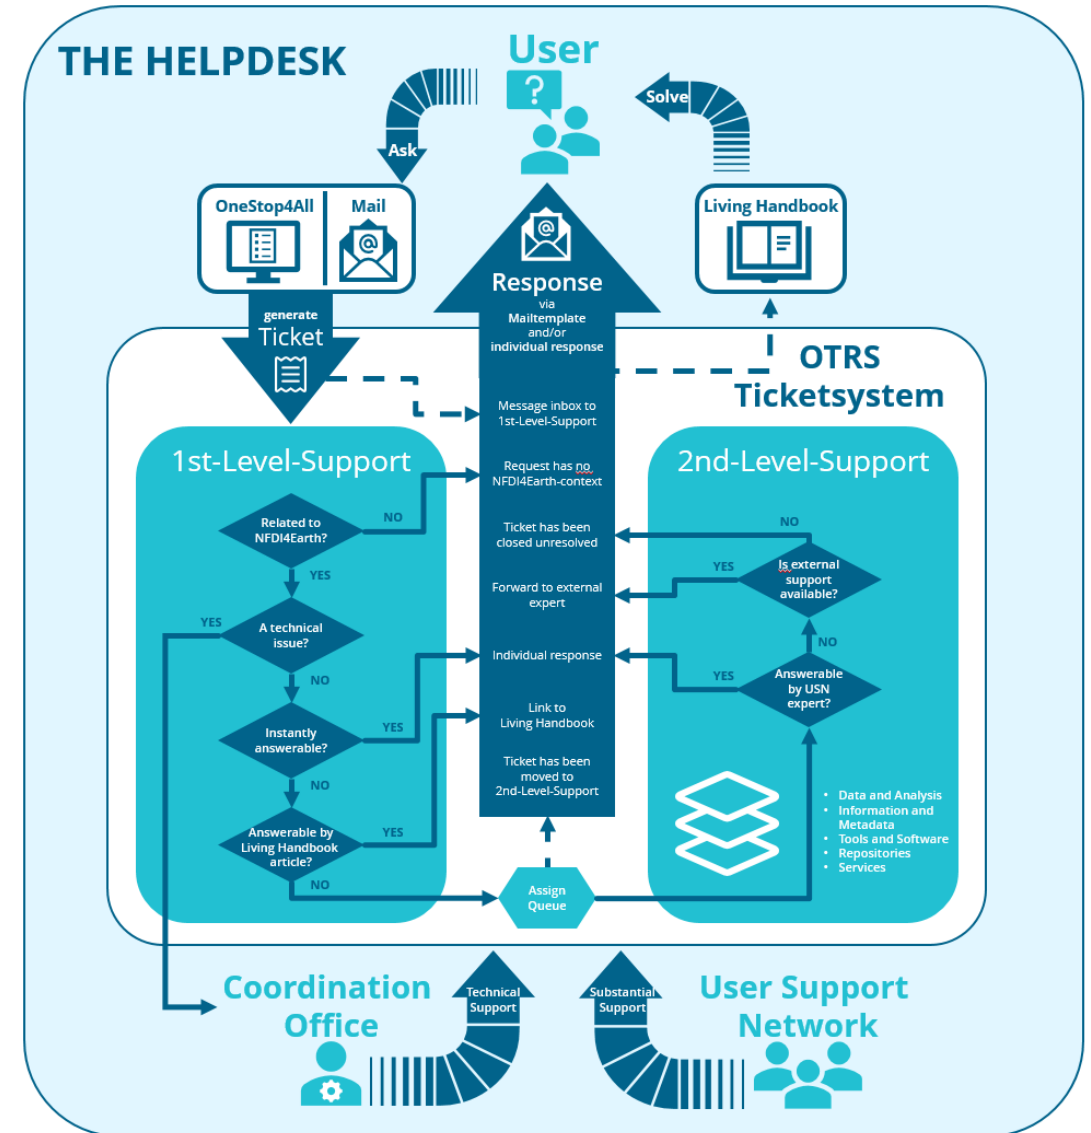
THE HELPDESK

User

Ask

Solve

OneStop4All

Mail

Living Handbook

Response
via
Mailtemplate
and/or
individual response

generate
Ticket

OTRS
Ticketsystem

Message inbox to 1st-Level-Support

Request has no NFDI4Earth-context

Ticket has been closed unresolved

Forward to external expert

Individual response

Link to Living Handbook

Ticket has been moved to 2nd-Level-Support

1st-Level-Support

Related to NFDI4Earth?

NO

YES

A technical issue?

YES

NO

Instantly answerable?

YES

NO

Answerable by Living Handbook article?

YES

NO

Assign Queue

2nd-Level-Support

NO

Is external support available?

YES

NO

Answerable by USN expert?

YES

- Data and Analysis
- Information and Metadata
- Tools and Software
- Repositories
- Services

Coordination Office

Technical Support

Substantial Support

User Support Network